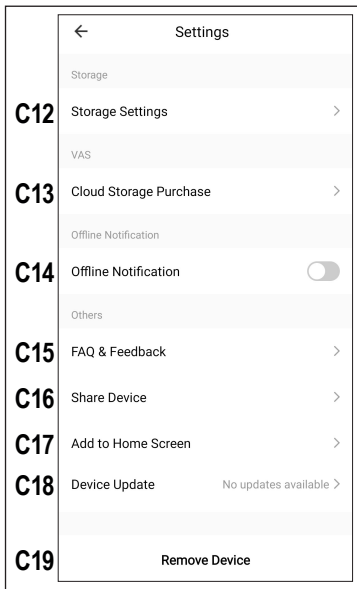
Settings

Storage

C12 Storage Settings

VAS

C13 Cloud Storage Purchase

Offline Notification

C14 Offline Notification

Others

C15 FAQ & Feedback

C16 Share Device

C17 Add to Home Screen

C18 Device Update No updates available

C19 Remove Device